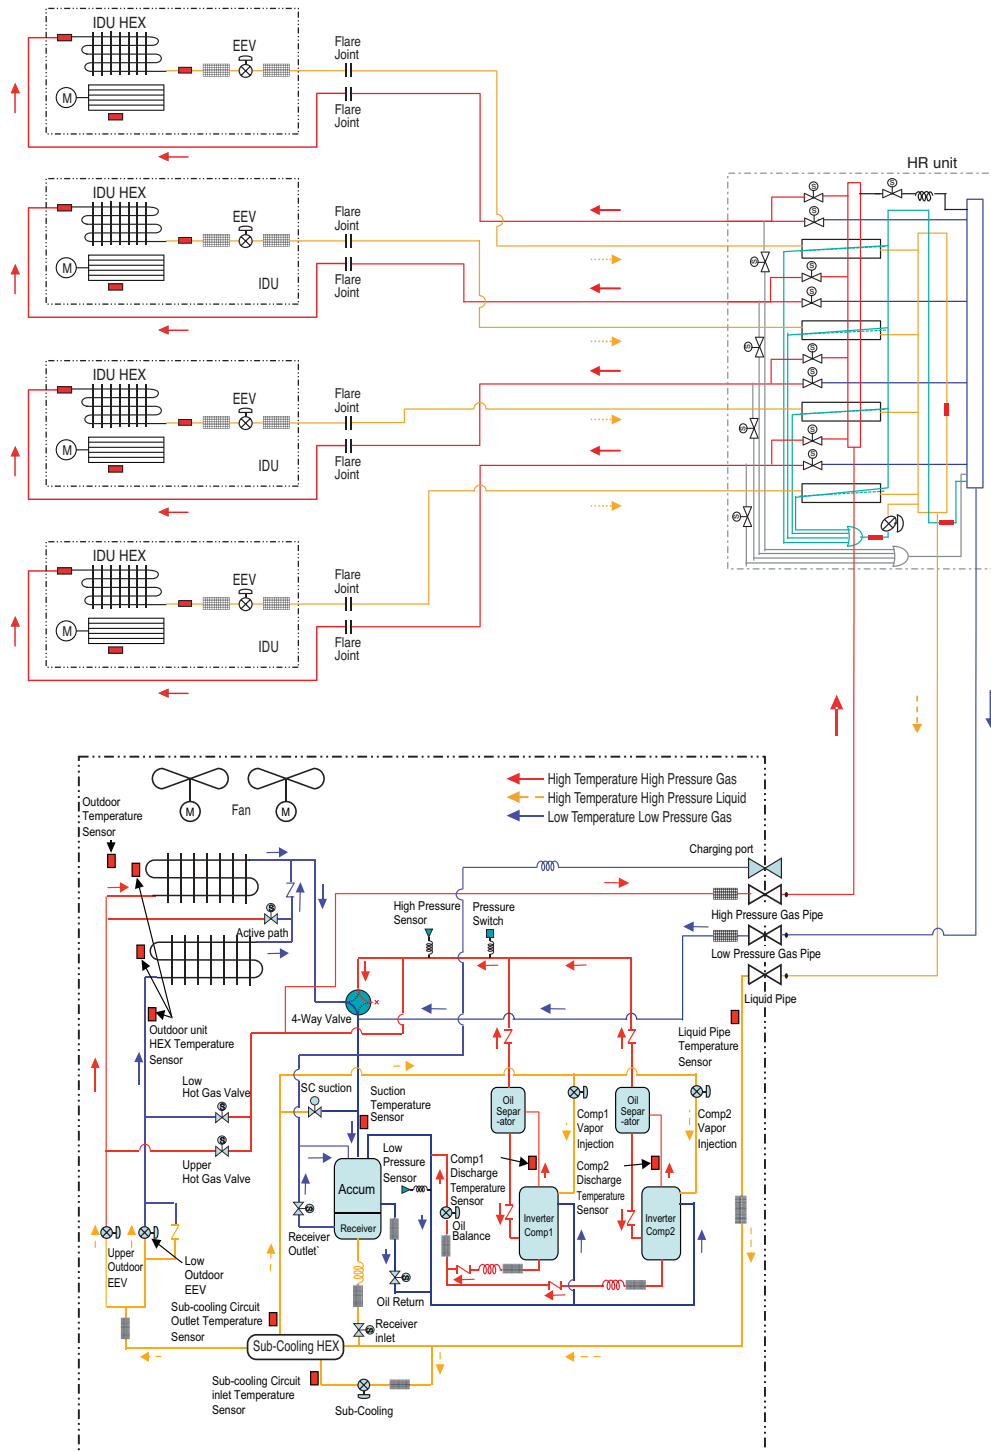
IDU HEX
EEV
Flare Joint
Flare Joint

IDU HEX
EEV
IDU
Flare Joint
Flare Joint

IDU HEX
EEV
IDU
Flare Joint
Flare Joint

IDU HEX
EEV
IDU
Flare Joint
Flare Joint

HR unit

Outdoor Temperature Sensor
Fan
High Temperature High Pressure Gas
High Temperature High Pressure Liquid
Low Temperature Low Pressure Gas
Charging port
High Pressure Sensor
Pressure Switch
High Pressure Gas Pipe
Active path
Low Pressure Gas Pipe
Liquid Pipe
4-Way Valve
Outdoor unit HEX Temperature Sensor
Liquid Pipe Temperature Sensor
Low Hot Gas Valve
SC suction
Suction Temperature Sensor
Oil Separ -ator
Oil Separ -ator
Comp1 Vapor Injection
Comp2 Vapor Injection
Upper Hot Gas Valve
Low Pressure Sensor
Comp1 Discharge Temperature Sensor
Comp2 Discharge Temperature Sensor
Accum
Receiver
Oil Balance
Inverter Comp1
Inverter Comp2
Receiver Outlet
Upper Outdoor EEV
Low Outdoor EEV
Oil Return
Sub-cooling Circuit Outlet Temperature Sensor
Receiver inlet
Sub-Cooling HEX
Sub-cooling Circuit inlet Temperature Sensor
Sub-Cooling